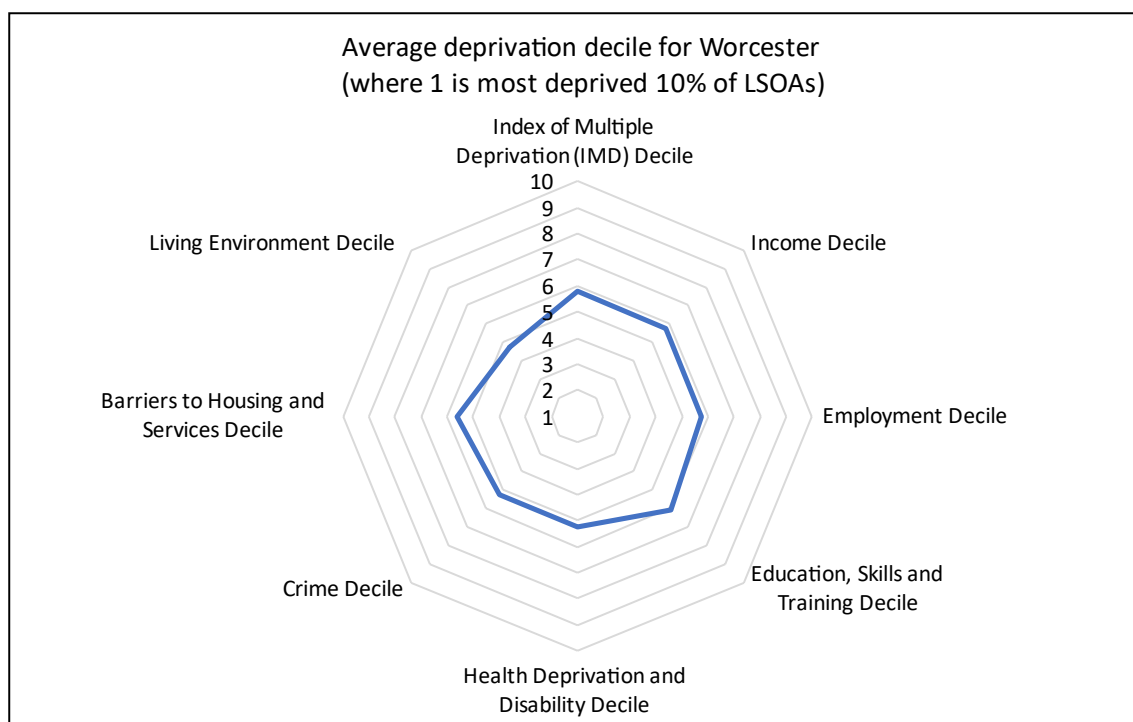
Average deprivation decile for Worcester
(where 1 is most deprived 10% of LSOAs)

Index of Multiple Deprivation (IMD) Decile

10
9
8
7
6
5
4
3
2
1

Income Decile

Employment Decile

Education, Skills and Training Decile

Health Deprivation and Disability Decile

Crime Decile

Barriers to Housing and Services Decile

Living Environment Decile